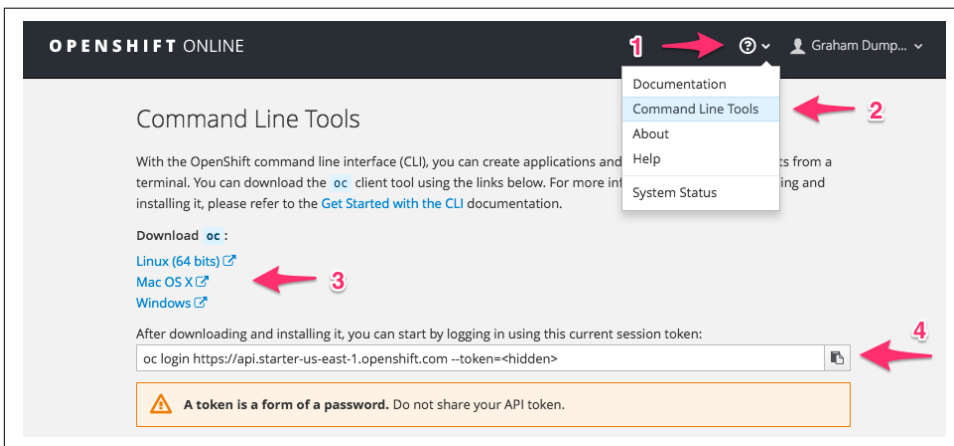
OPENSHIFT ONLINE

1

Graham Dump...

Documentation
Command Line Tools
About
Help
System Status

2

Command Line Tools

With the OpenShift command line interface (CLI), you can create applications and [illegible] ts from a terminal. You can download the oc client tool using the links below. For more inf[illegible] ing and installing it, please refer to the Get Started with the CLI documentation.

Download oc :

Linux (64 bits)
Mac OS X
Windows

3

After downloading and installing it, you can start by logging in using this current session token:

oc login https://api.starter-us-east-1.openshift.com --token=<hidden>

4

A token is a form of a password. Do not share your API token.